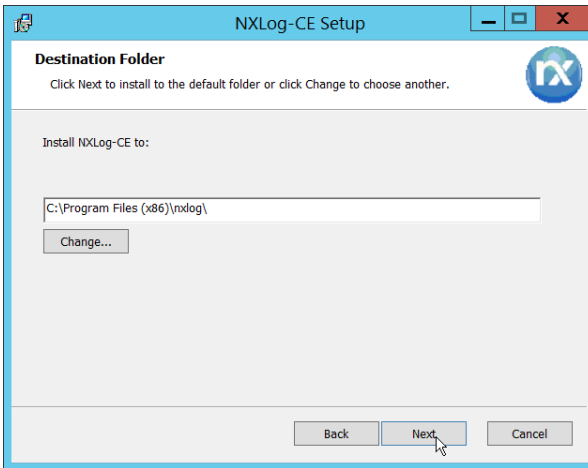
NXLog-CE Setup

Destination Folder

Click Next to install to the default folder or click Change to choose another.

nx

Install NXLog-CE to:

C:\Program Files (x86)\nxlog\

Change...

Back

Next

Cancel